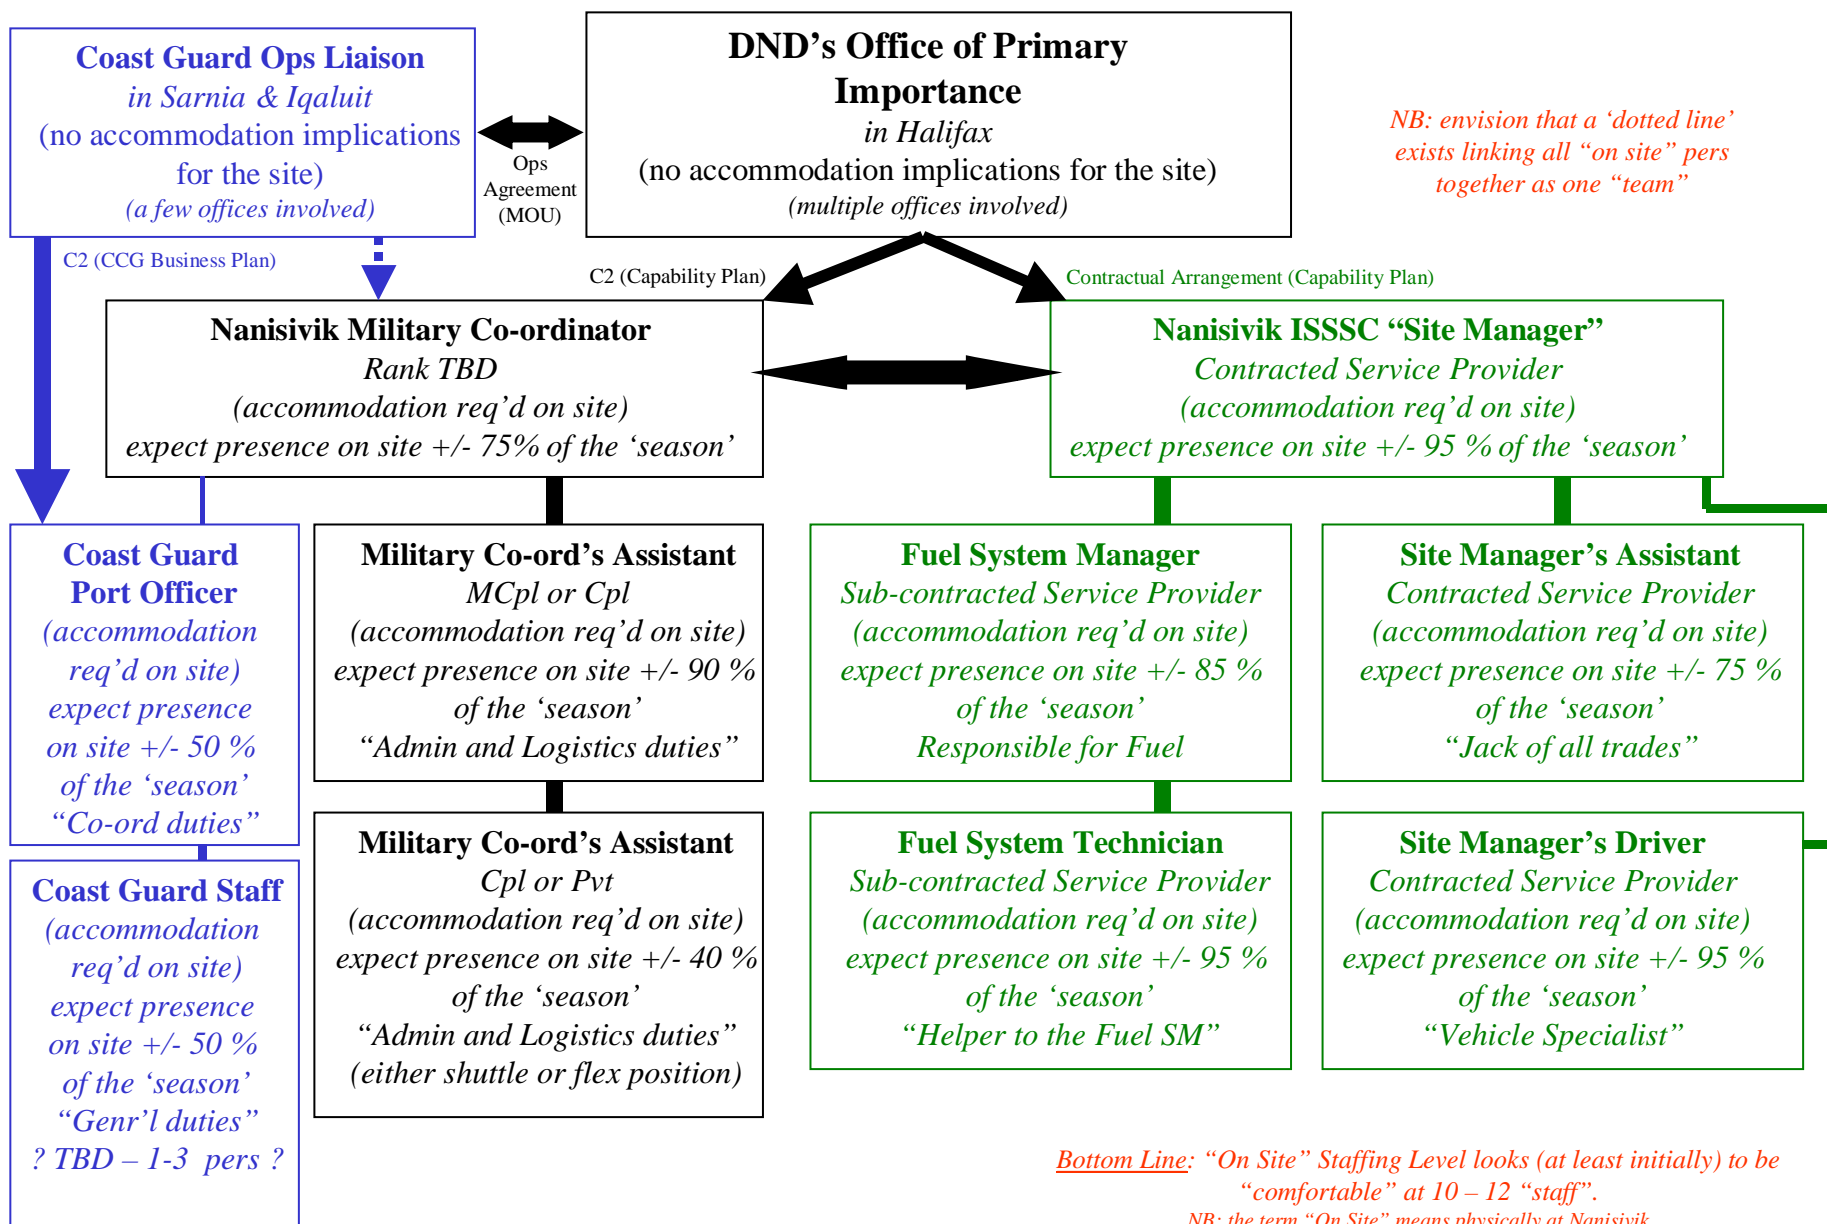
Coast Guard Ops Liaison
in Sarnia & Iqaluit
(no accommodation implications for the site)
(a few offices involved)

Ops Agreement (MOU)

DND's Office of Primary Importance
in Halifax
(no accommodation implications for the site)
(multiple offices involved)

NB: envision that a 'dotted line' exists linking all "on site" pers together as one "team"

C2 (CCG Business Plan)

C2 (Capability Plan)

Contractual Arrangement (Capability Plan)

Nanisivik Military Co-ordinator
Rank TBD
(accommodation req'd on site)
expect presence on site +/- 75% of the 'season'

Nanisivik ISSSC "Site Manager"
Contracted Service Provider
(accommodation req'd on site)
expect presence on site +/- 95 % of the 'season'

Coast Guard Port Officer
(accommodation req'd on site)
expect presence on site +/- 50 % of the 'season'
"Co-ord duties"

Military Co-ord's Assistant
MCpl or Cpl
(accommodation req'd on site)
expect presence on site +/- 90 % of the 'season'
"Admin and Logistics duties"

Fuel System Manager
Sub-contracted Service Provider
(accommodation req'd on site)
expect presence on site +/- 85 % of the 'season'
Responsible for Fuel

Site Manager's Assistant
Contracted Service Provider
(accommodation req'd on site)
expect presence on site +/- 75 % of the 'season'
"Jack of all trades"

Coast Guard Staff
(accommodation req'd on site)
expect presence on site +/- 50 % of the 'season'
"Genr'l duties"
? TBD – 1-3 pers ?

Military Co-ord's Assistant
Cpl or Pvt
(accommodation req'd on site)
expect presence on site +/- 40 % of the 'season'
"Admin and Logistics duties"
(either shuttle or flex position)

Fuel System Technician
Sub-contracted Service Provider
(accommodation req'd on site)
expect presence on site +/- 95 % of the 'season'
"Helper to the Fuel SM"

Site Manager's Driver
Contracted Service Provider
(accommodation req'd on site)
expect presence on site +/- 95 % of the 'season'
"Vehicle Specialist"

Bottom Line: "On Site" Staffing Level looks (at least initially) to be "comfortable" at 10 – 12 "staff".
NB: the term "On Site" means physically at Nanisivik